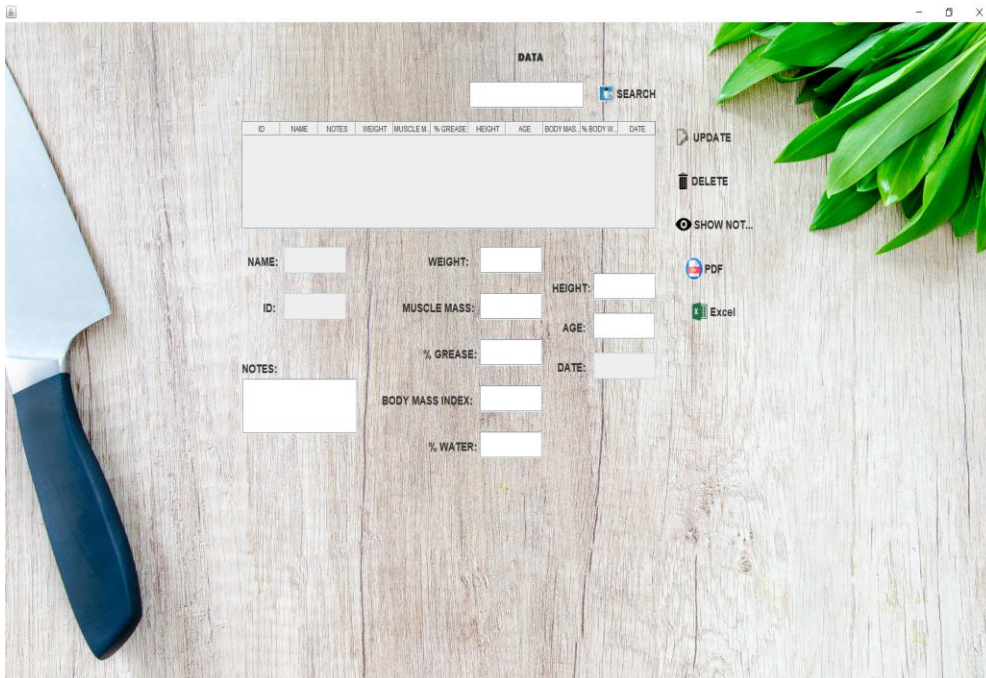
DATA

SEARCH

| ID | NAME | NOTES | WEIGHT | MUSCLE M... | % GREASE | HEIGHT | AGE | BODY MAS... | % BODY W... | DATE |
|---|---|---|---|---|---|---|---|---|---|---|

UPDATE

DELETE

SHOW NOT...

PDF

Excel

NAME:

ID:

NOTES:

WEIGHT:

MUSCLE MASS:

% GREASE:

BODY MASS INDEX:

% WATER:

HEIGHT:

AGE:

DATE: